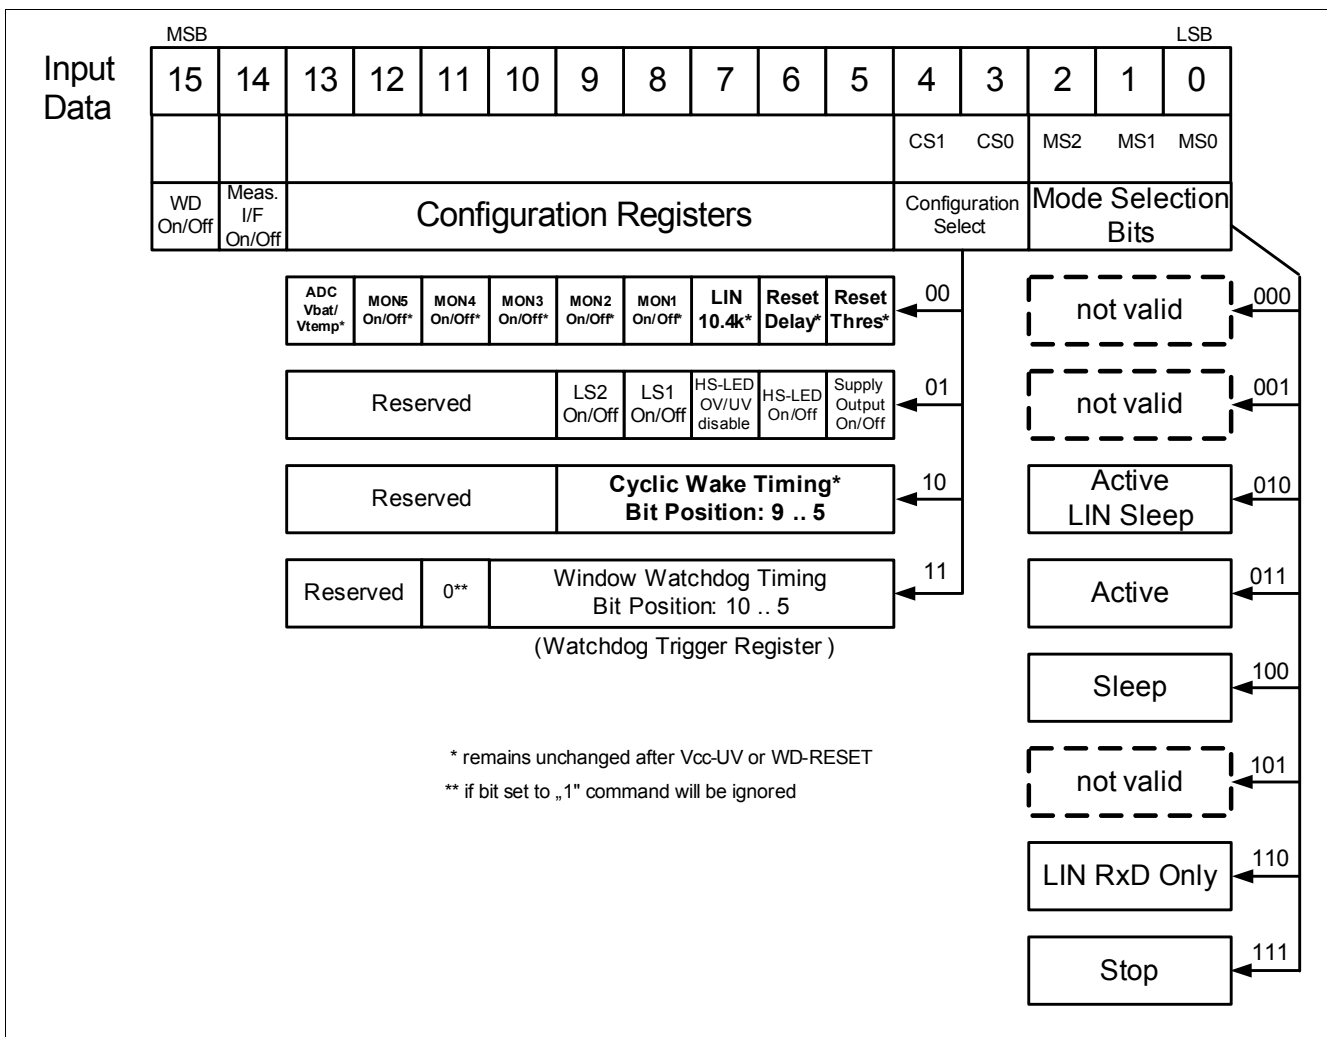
MSB

LSB

Input Data

| 15 | 14 | 13 | 12 | 11 | 10 | 9 | 8 | 7 | 6 | 5 | 4 | 3 | 2 | 1 | 0 |
|---|---|---|---|---|---|---|---|---|---|---|---|---|---|---|---|
| | | | | | | | | | | | CS1 | CS0 | MS2 | MS1 | MS0 |
| WD On/Off | Meas. I/F On/Off | Configuration Registers | | | | | | | | | Configuration Select | | Mode Selection Bits | | |

00

| ADC Vbat/ Vtemp* | MON5 On/Off* | MON4 On/Off* | MON3 On/Off* | MON2 On/Off* | MON1 On/Off* | LIN 10.4k* | Reset Delay* | Reset Thres* |
|---|---|---|---|---|---|---|---|---|

01

| Reserved | LS2 On/Off | LS1 On/Off | HS-LED OV/UV disable | HS-LED On/Off | Supply Output On/Off |
|---|---|---|---|---|---|

10

| Reserved | Cyclic Wake Timing* Bit Position: 9 .. 5 |
|---|---|

11

| Reserved | 0** | Window Watchdog Timing Bit Position: 10 .. 5 |
|---|---|---|

(Watchdog Trigger Register )

* remains unchanged after Vcc-UV or WD-RESET

** if bit set to „1" command will be ignored

000 not valid

001 not valid

010 Active LIN Sleep

011 Active

100 Sleep

101 not valid

110 LIN RxD Only

111 Stop